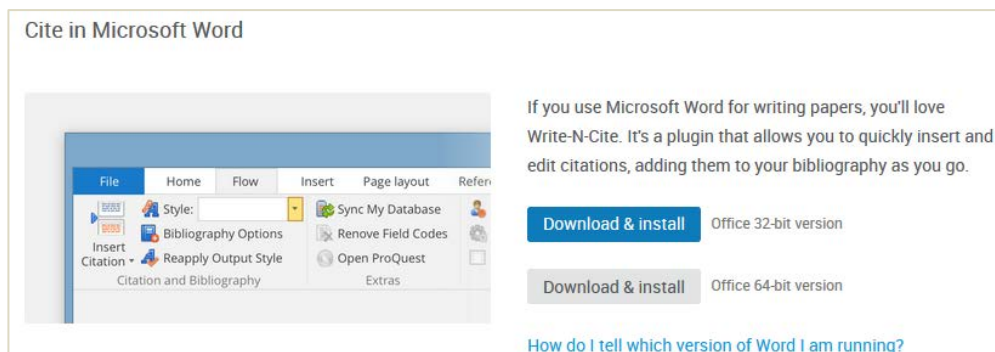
Cite in Microsoft Word

File Home Flow Insert Page layout Refe

Insert Citation Style: Bibliography Options Reapply Output Style Citation and Bibliography

Sync My Database Remove Field Codes Open ProQuest Extras

If you use Microsoft Word for writing papers, you'll love Write-N-Cite. It's a plugin that allows you to quickly insert and edit citations, adding them to your bibliography as you go.

Download & install Office 32-bit version

Download & install Office 64-bit version

How do I tell which version of Word I am running?